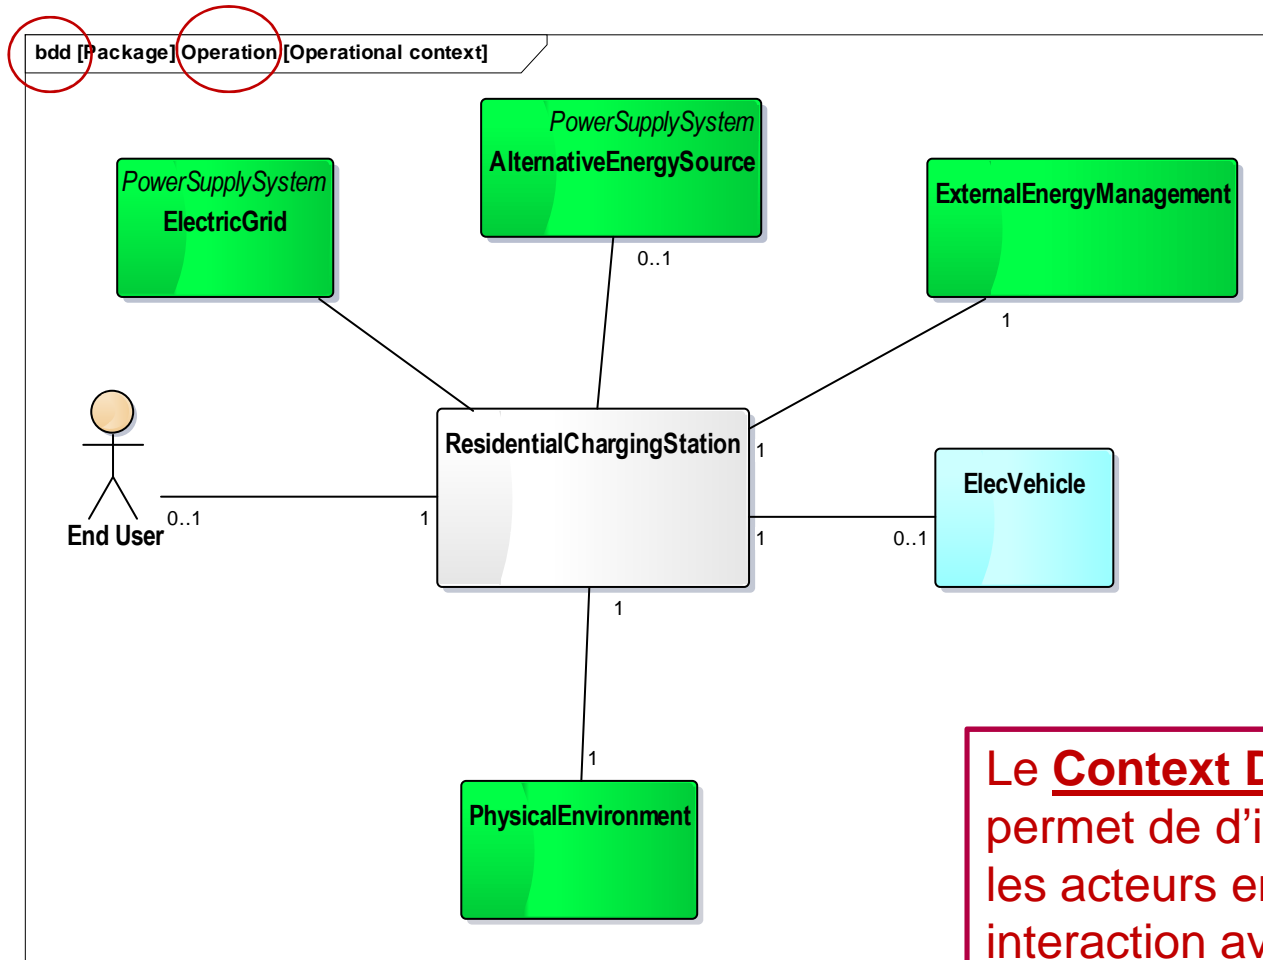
bdd [Package] Operation [Operational context]

PowerSupplySystem
ElectricGrid

PowerSupplySystem
AlternativeEnergySource

0..1

ExternalEnergyManagement

1

ResidentialChargingStation

1

End User

0..1

1

ElecVehicle

1

0..1

1

1

PhysicalEnvironment

Le **Context D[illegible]** permet de d'i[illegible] les acteurs e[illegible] interaction av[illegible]